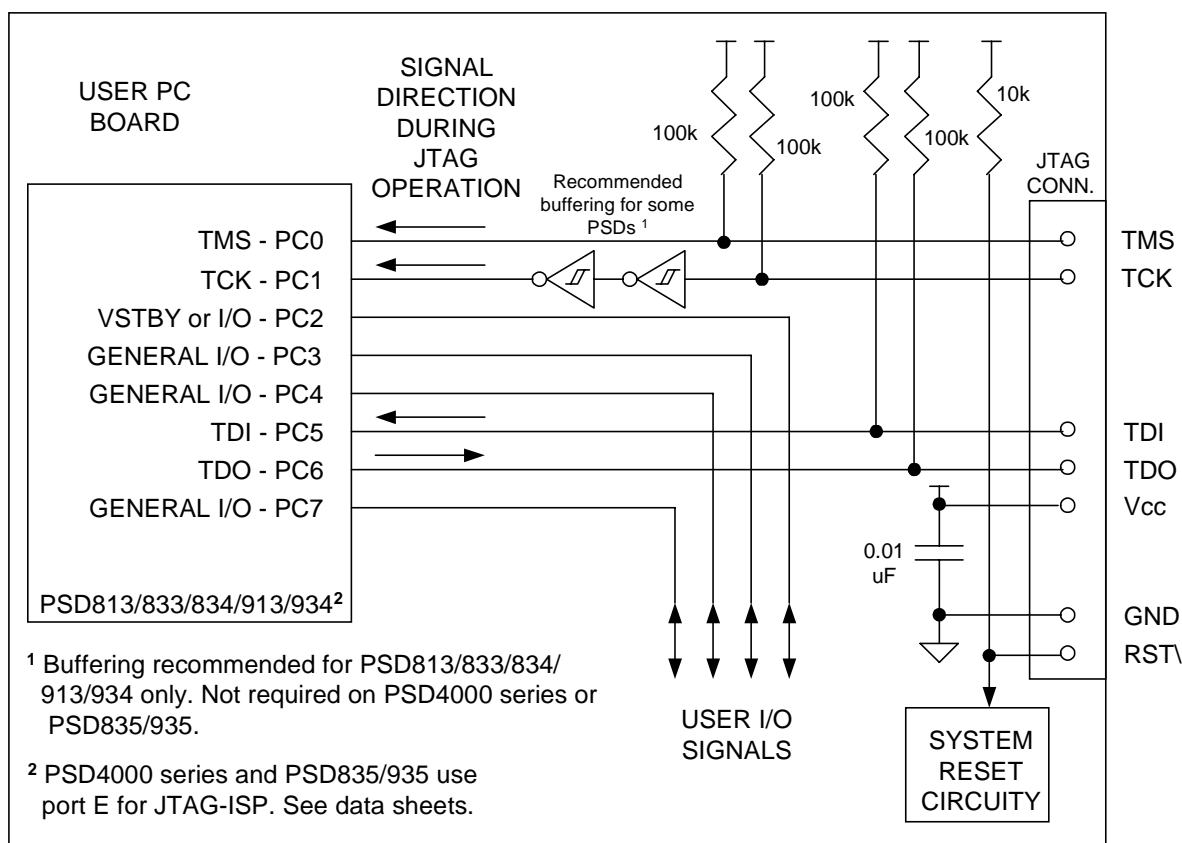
USER PC BOARD

SIGNAL DIRECTION DURING JTAG OPERATION

100k

100k

100k

100k

10k

JTAG CONN.

Recommended buffering for some PSDs $^1$

TMS - PC0

TCK - PC1

VSTBY or I/O - PC2

GENERAL I/O - PC3

GENERAL I/O - PC4

TDI - PC5

TDO - PC6

GENERAL I/O - PC7

PSD813/833/834/913/934$^2$

TMS

TCK

TDI

TDO

Vcc

0.01 uF

GND

RST\

$^1$ Buffering recommended for PSD813/833/834/913/934 only. Not required on PSD4000 series or PSD835/935.

$^2$ PSD4000 series and PSD835/935 use port E for JTAG-ISP. See data sheets.

USER I/O SIGNALS

SYSTEM RESET CIRCUITY